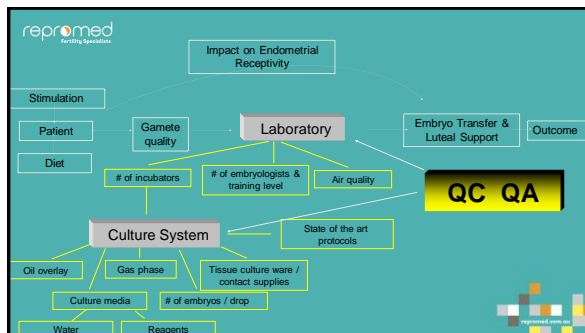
repromed
Fertility Specialists

Impact on Endometrial Receptivity

Stimulation

Patient

Diet

Gamete quality

Laboratory

Embryo Transfer & Luteal Support

Outcome

# of incubators

# of embryologists & training level

Air quality

QC QA

Culture System

State of the art protocols

Oil overlay

Gas phase

Tissue culture ware / contact supplies

Culture media

# of embryos / drop

Water

Reagents

repromed.com.au